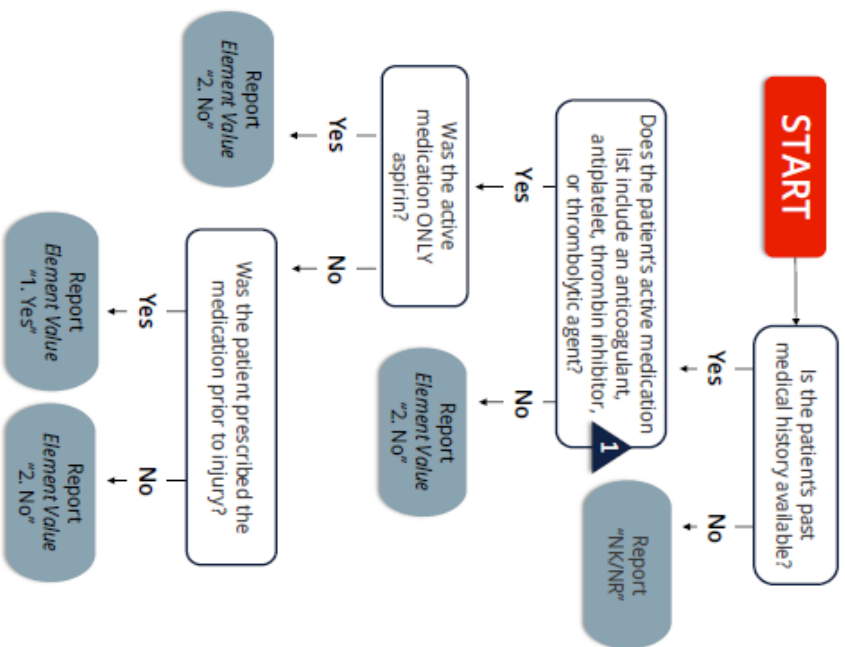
START

Is the patient's past medical history available?

Yes

No

Report "NK/NR"

Does the patient's active medication list include an anticoagulant, antiplatelet, thrombin inhibitor, or thrombolytic agent?

1

Yes

No

Report Element Value "2. No"

Was the active medication ONLY aspirin?

Yes

Report Element Value "2. No"

No

Was the patient prescribed the medication prior to injury?

Yes

Report Element Value "1. Yes"

No

Report Element Value "2. No"